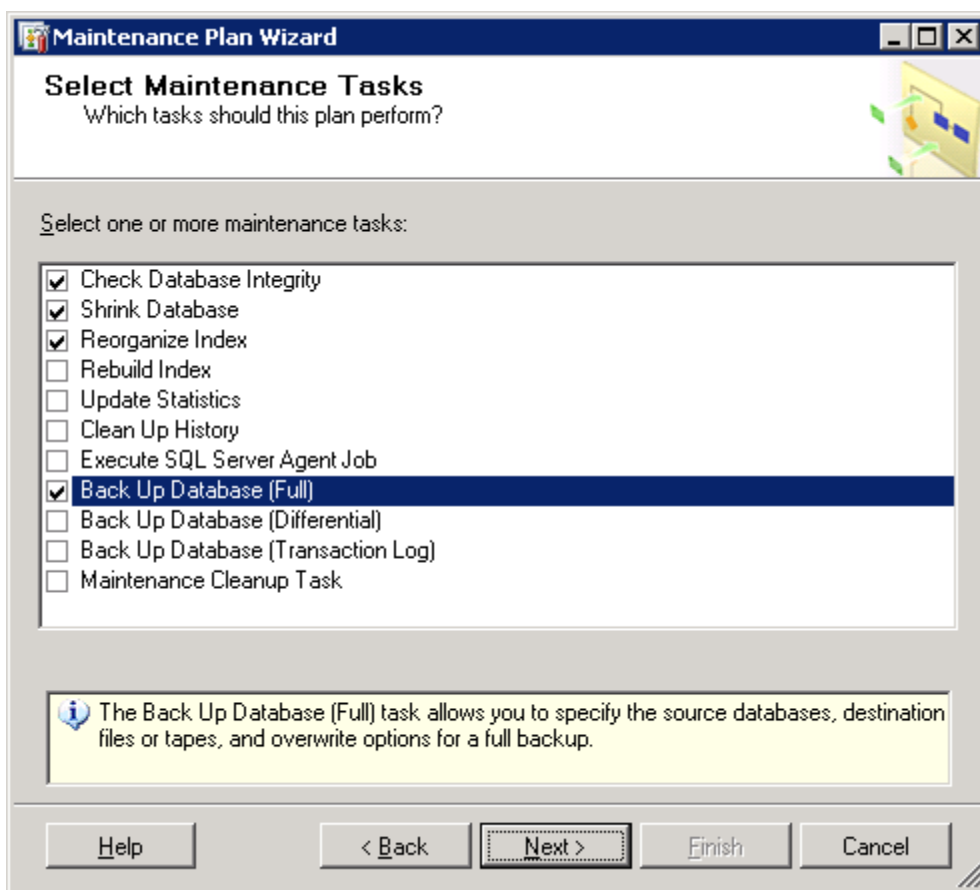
Maintenance Plan Wizard

Select Maintenance Tasks
Which tasks should this plan perform?

Select one or more maintenance tasks:

Check Database Integrity
Shrink Database
Reorganize Index
Rebuild Index
Update Statistics
Clean Up History
Execute SQL Server Agent Job
Back Up Database (Full)
Back Up Database (Differential)
Back Up Database (Transaction Log)
Maintenance Cleanup Task

The Back Up Database (Full) task allows you to specify the source databases, destination files or tapes, and overwrite options for a full backup.

Help
< Back
Next >
Finish
Cancel